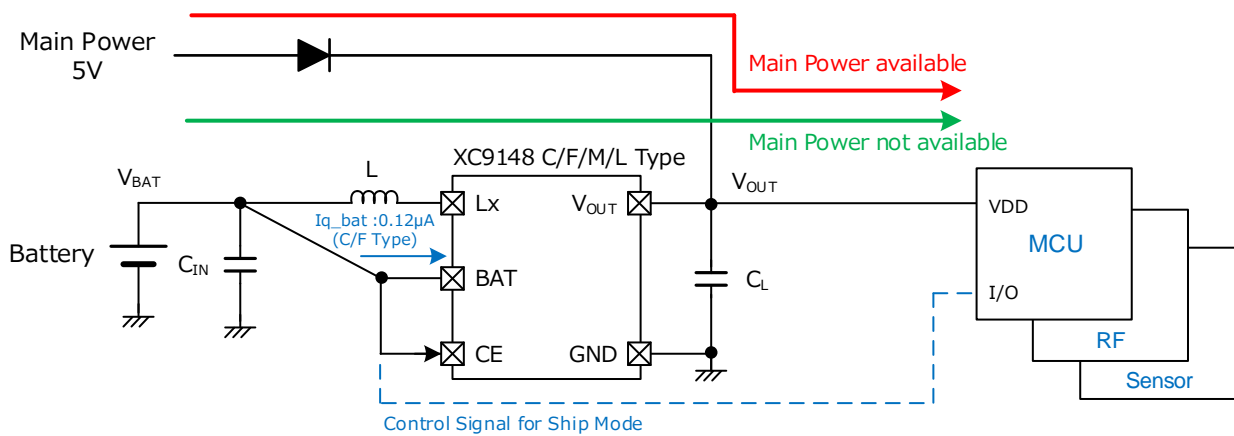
Main Power 5V

Main Power available

Main Power not available

XC9148 C/F/M/L Type

$V_{BAT}$

L

Lx

$V_{OUT}$

$V_{OUT}$

VDD

MCU

Iq_bat :0.12μA (C/F Type)

Battery

$C_{IN}$

BAT

$C_L$

I/O

CE

GND

RF

Sensor

Control Signal for Ship Mode